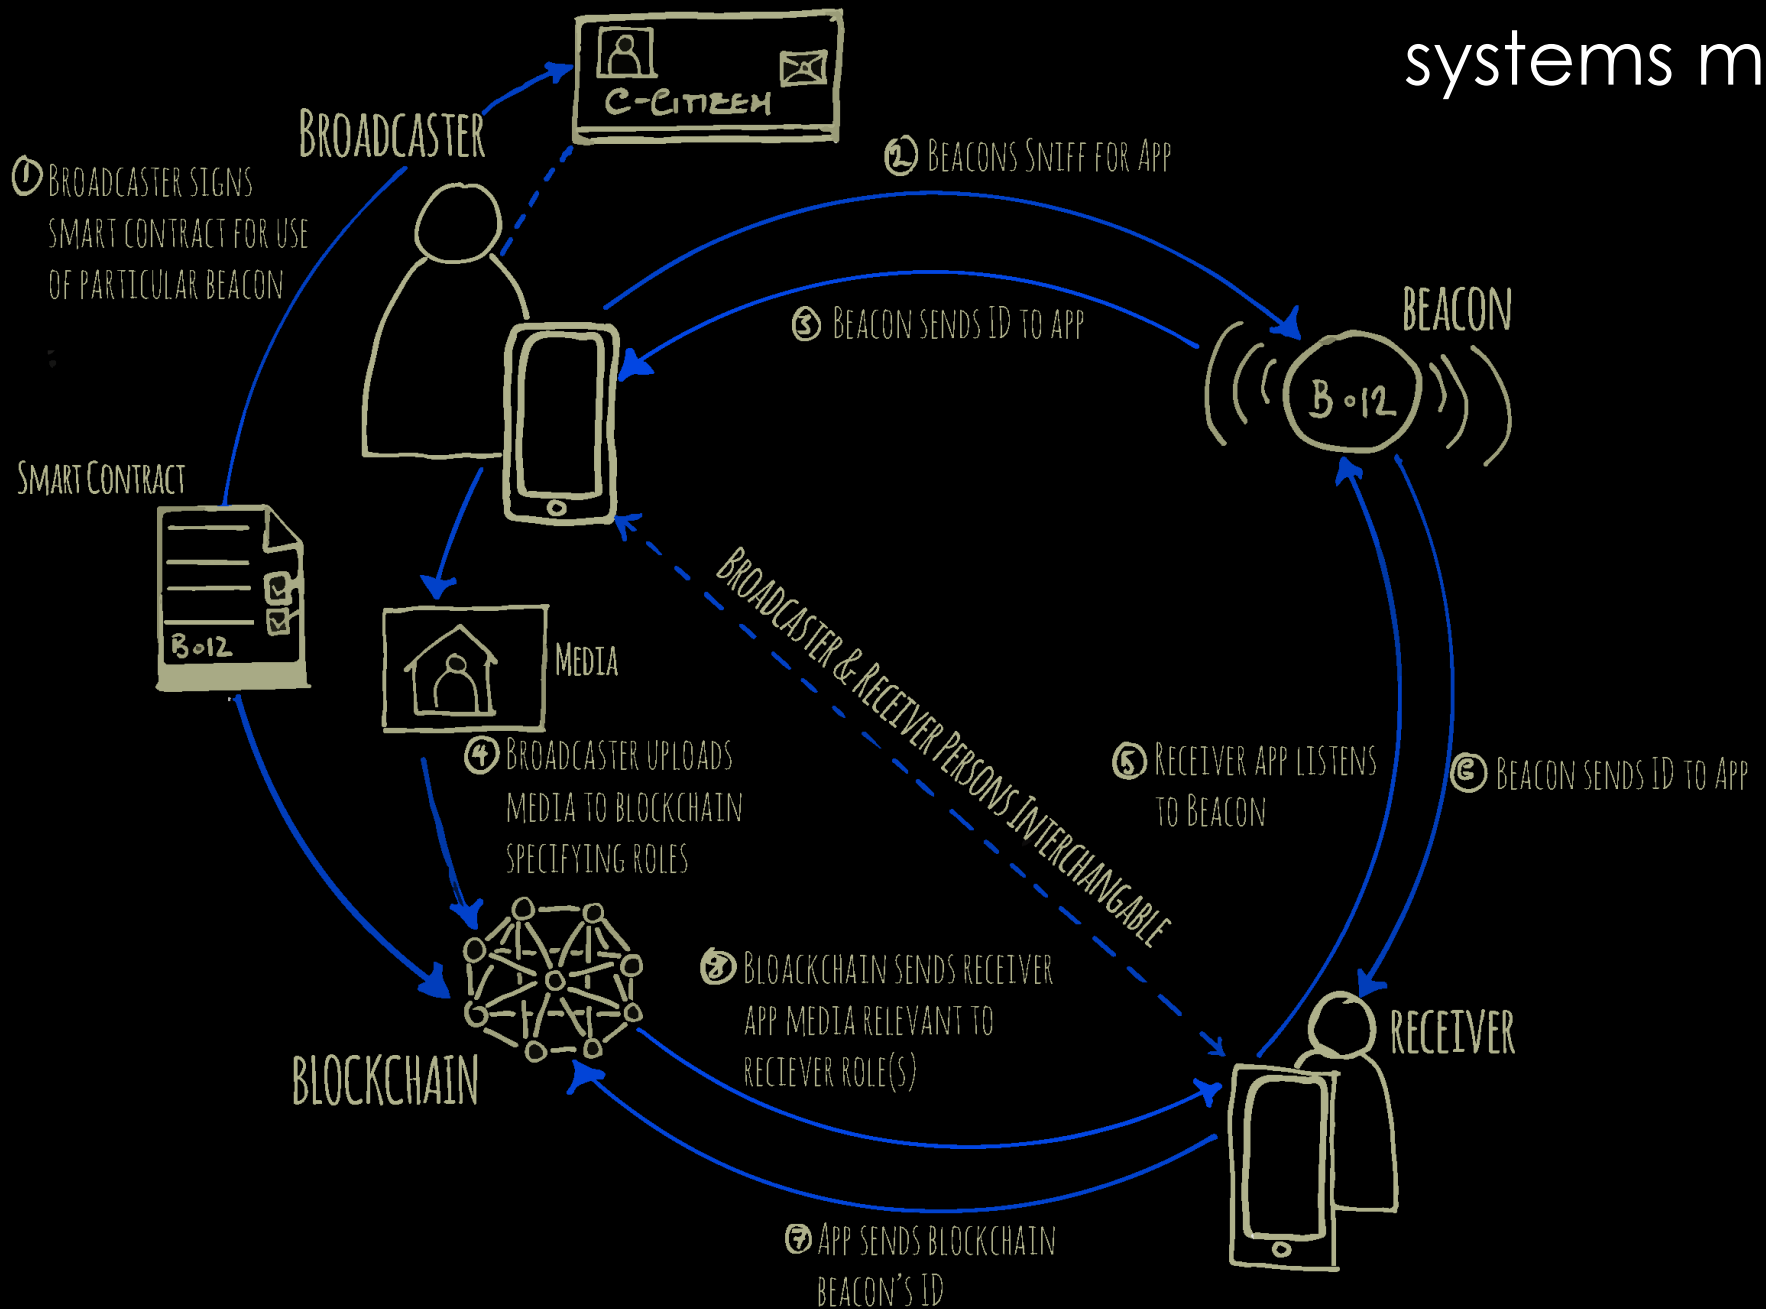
systems m

BROADCASTER

C-CITIZEN

① BROADCASTER SIGNS SMART CONTRACT FOR USE OF PARTICULAR BEACON

② BEACONS SNIFF FOR APP

③ BEACON SENDS ID TO APP

BEACON

B·12

SMART CONTRACT

B·12

MEDIA

BROADCASTER & RECEIVER PERSONS INTERCHANGABLE

④ BROADCASTER UPLOADS MEDIA TO BLOCKCHAIN SPECIFYING ROLES

⑤ RECEIVER APP LISTENS TO BEACON

⑥ BEACON SENDS ID TO APP

⑧ BLOACKCHAIN SENDS RECEIVER APP MEDIA RELEVANT TO RECIEVER ROLE(S)

BLOCKCHAIN

RECEIVER

⑦ APP SENDS BLOCKCHAIN BEACON'S ID